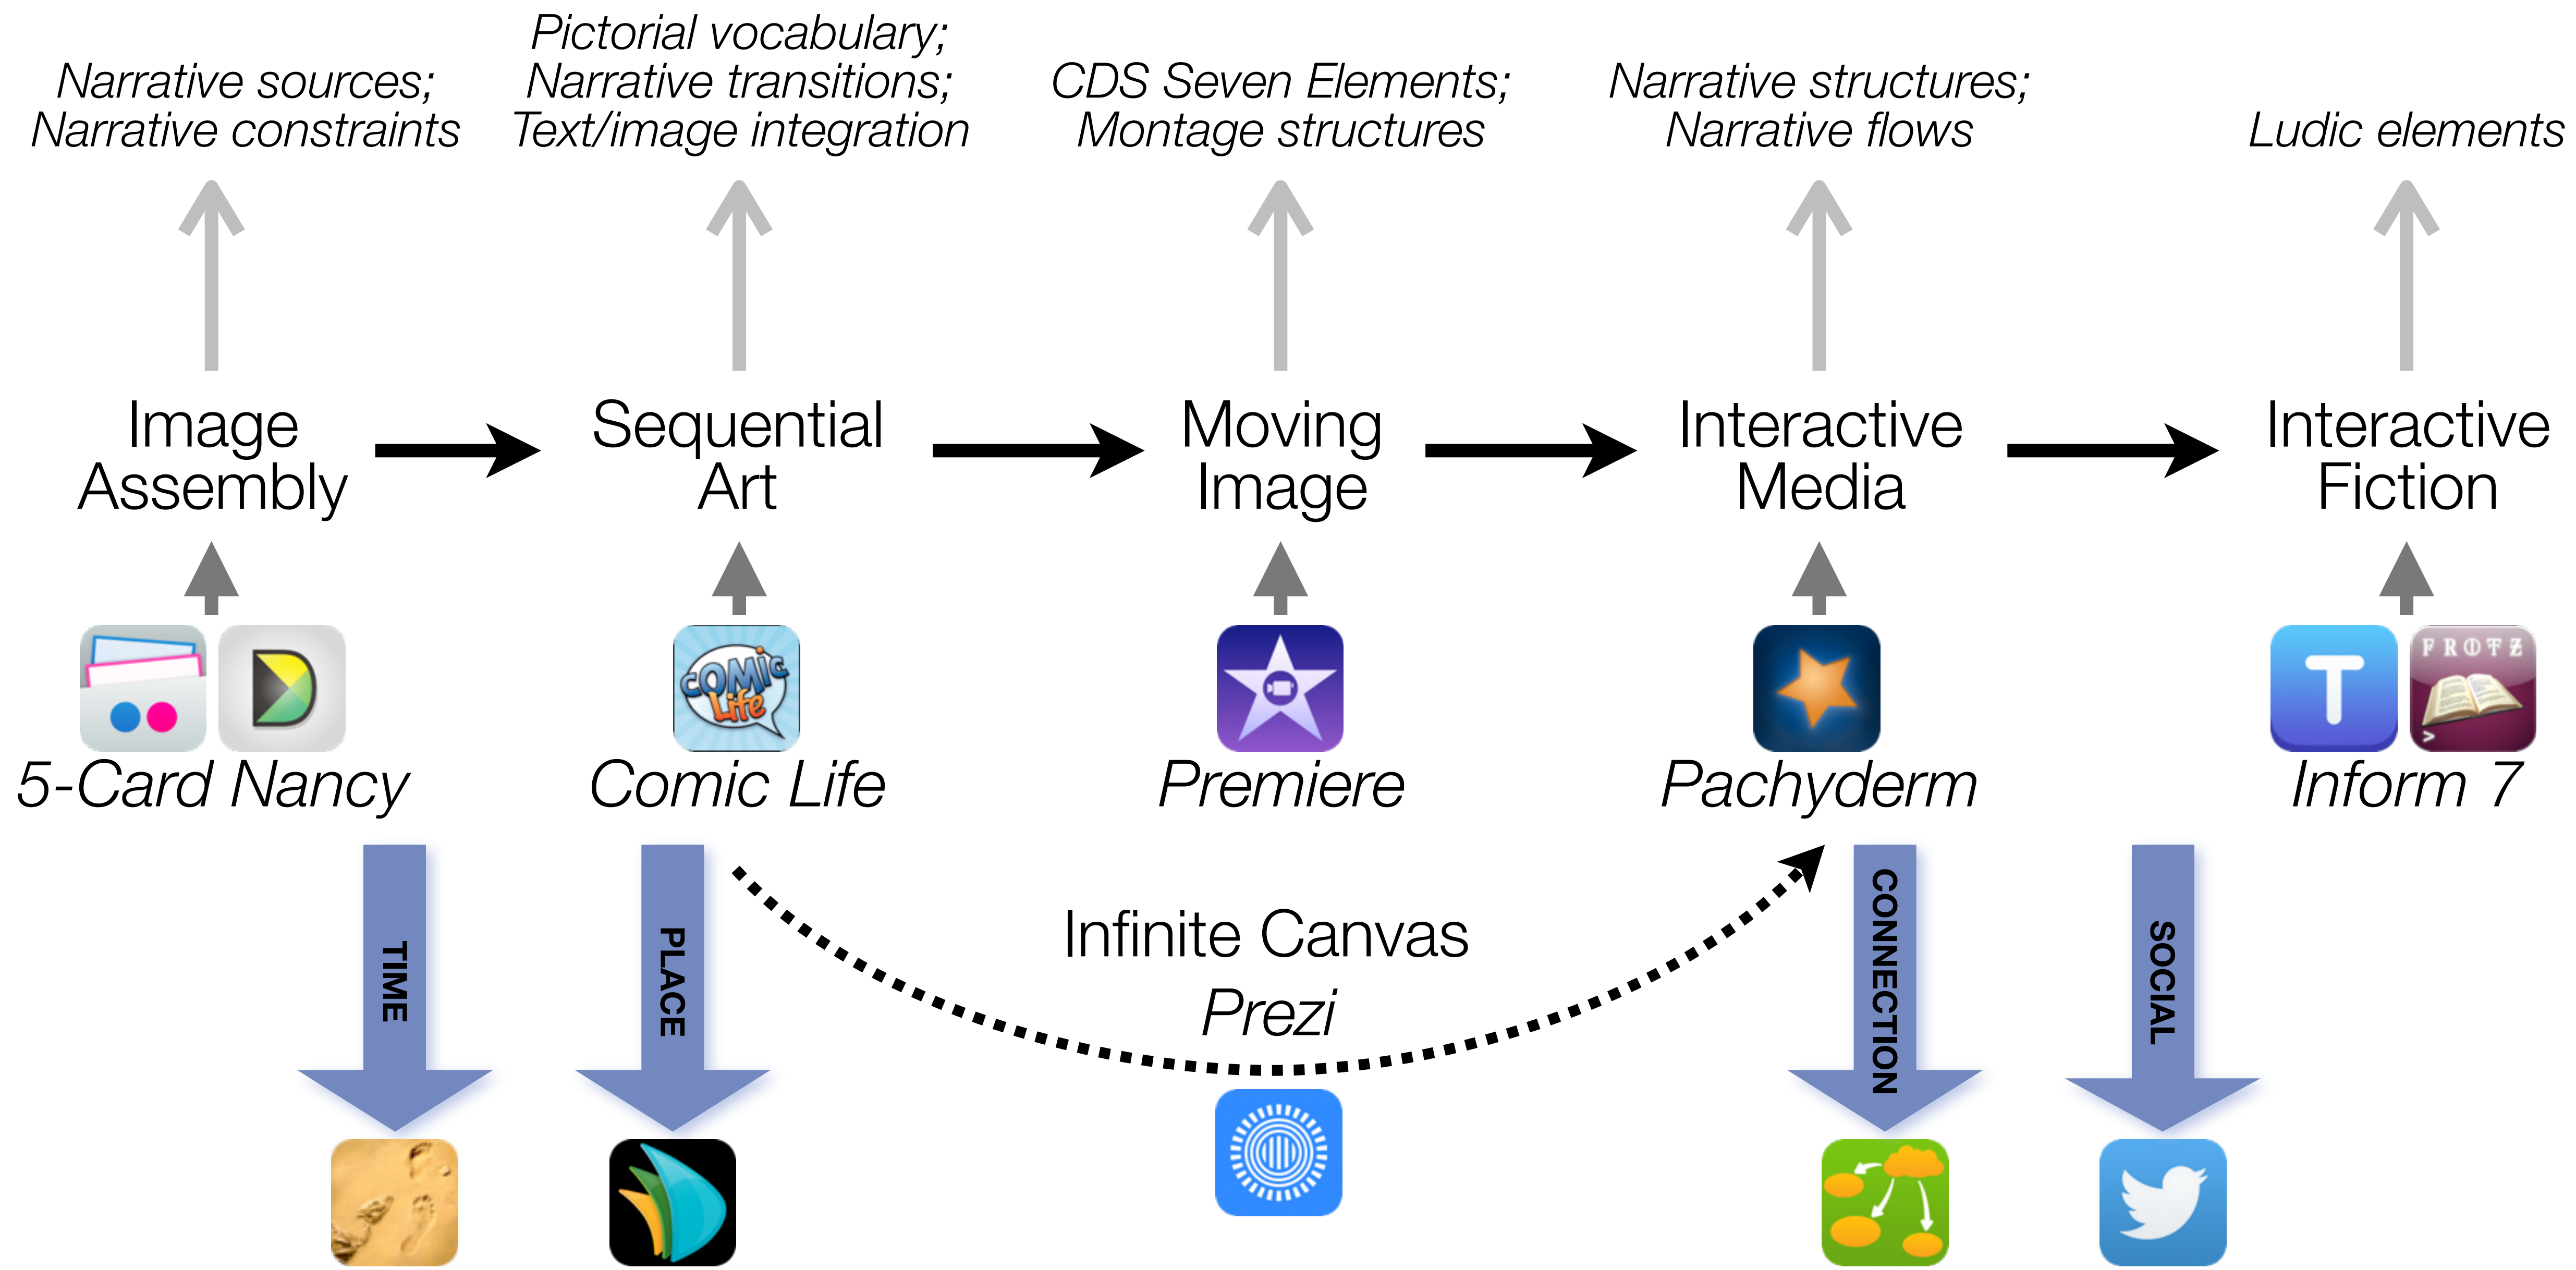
Narrative sources; Narrative constraints

Pictorial vocabulary; Narrative transitions; Text/image integration

CDS Seven Elements; Montage structures

Narrative structures; Narrative flows

Ludic elements

Image Assembly

Sequential Art

Moving Image

Interactive Media

Interactive Fiction

5-Card Nancy

Comic Life

Premiere

Pachyderm

FROTZ

Inform 7

TIME

PLACE

Infinite Canvas

Prezi

CONNECTION

SOCIAL